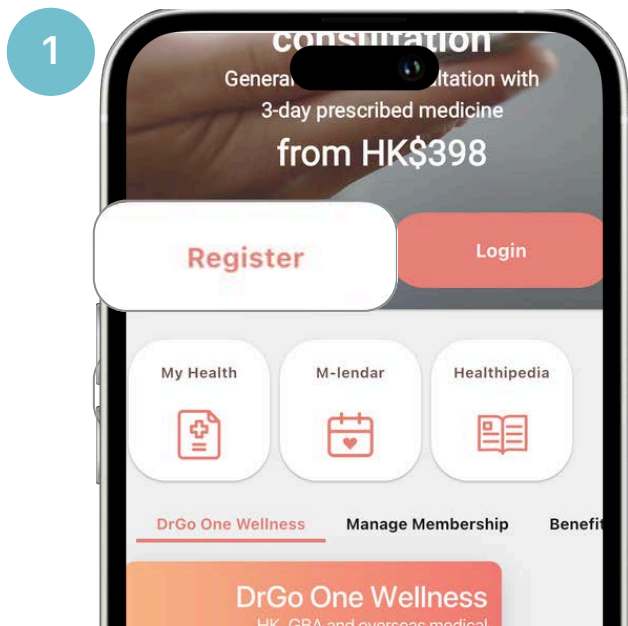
1

consultation

Genera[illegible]ltation with 3-day prescribed medicine

from HK$398

Register

Login

My Health

M-lendar

Healthipedia

DrGo One Wellness

Manage Membership

Benefi

DrGo One Wellness

HK, GBA and overseas medical